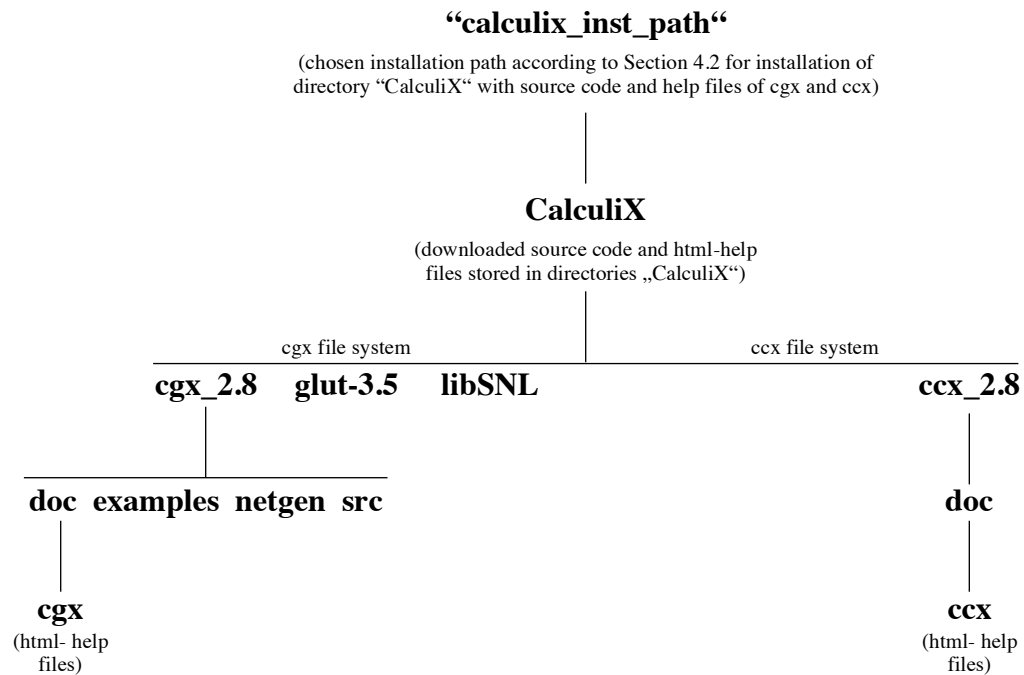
“calculix_inst_path“

(chosen installation path according to Section 4.2 for installation of directory “CalculiX“ with source code and help files of cgx and ccx)

CalculiX

(downloaded source code and html-help files stored in directories „CalculiX“)

cgx file system

ccx file system

cgx_2.8 glut-3.5 libSNL

ccx_2.8

doc examples netgen src

doc

cgx
(html- help files)

ccx
(html- help files)